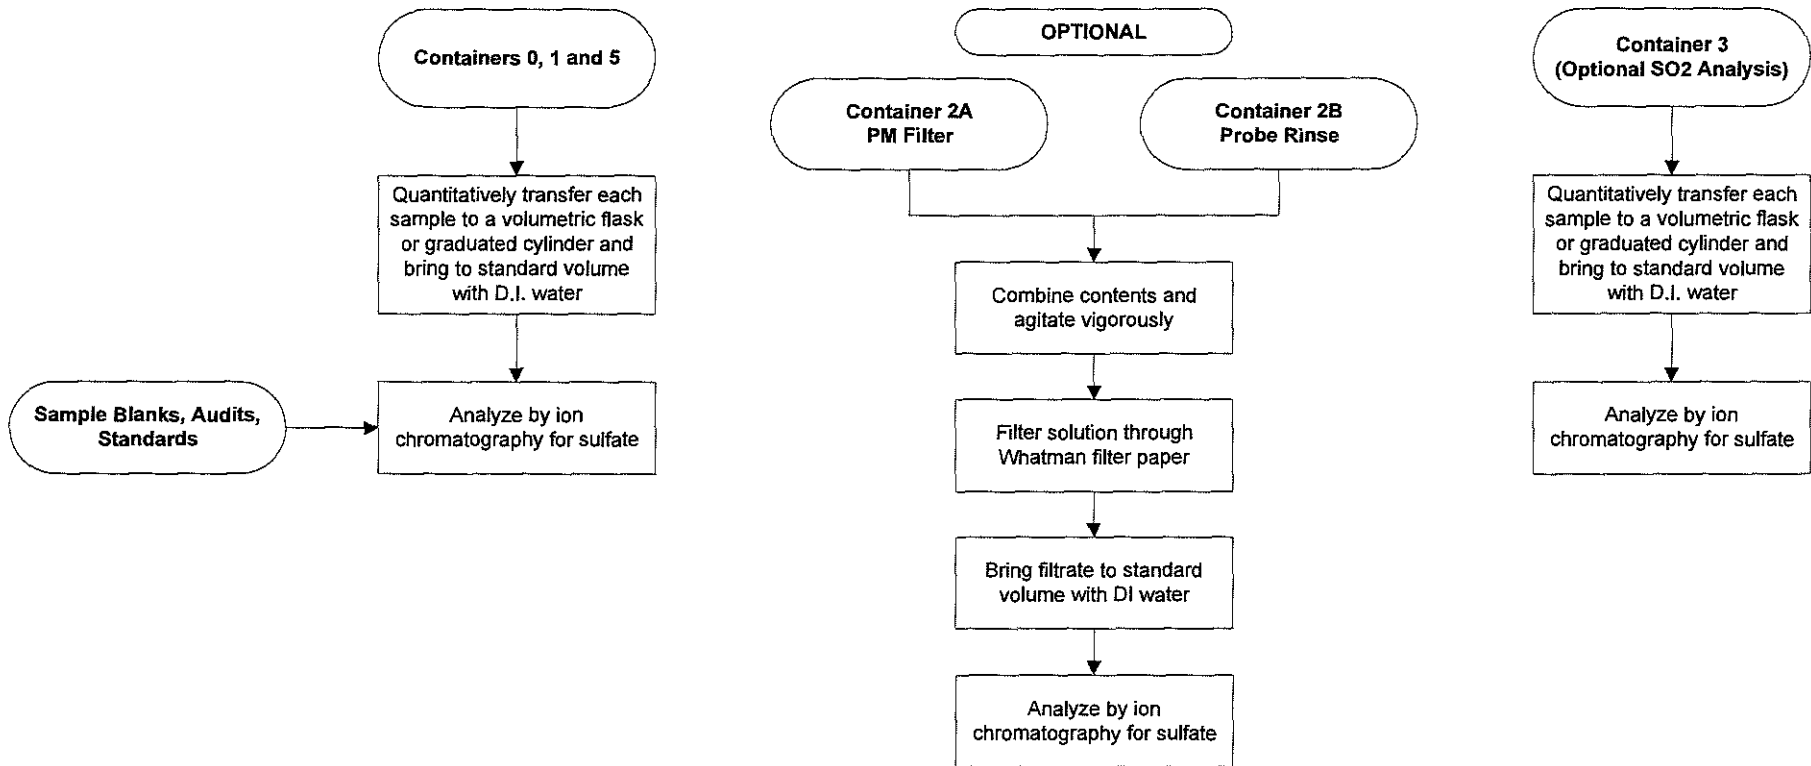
Containers 0, 1 and 5

Quantitatively transfer each sample to a volumetric flask or graduated cylinder and bring to standard volume with D.I. water

Sample Blanks, Audits, Standards

Analyze by ion chromatography for sulfate

OPTIONAL

Container 2A PM Filter

Container 2B Probe Rinse

Combine contents and agitate vigorously

Filter solution through Whatman filter paper

Bring filtrate to standard volume with DI water

Analyze by ion chromatography for sulfate

Container 3 (Optional SO2 Analysis)

Quantitatively transfer each sample to a volumetric flask or graduated cylinder and bring to standard volume with D.I. water

Analyze by ion chromatography for sulfate